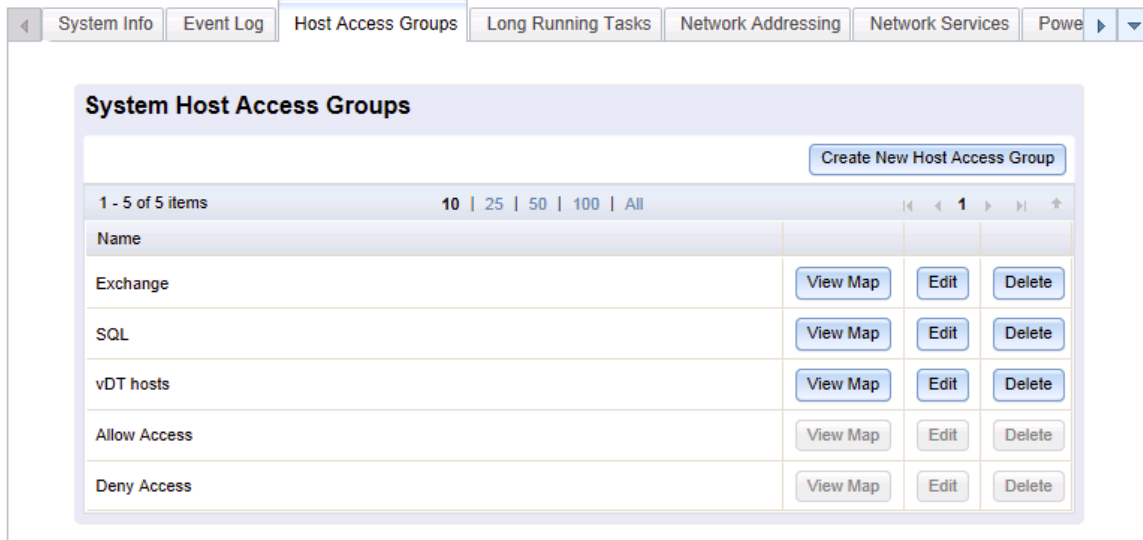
System Info | Event Log | Host Access Groups | Long Running Tasks | Network Addressing | Network Services | Powe

System Host Access Groups

Create New Host Access Group

1 - 5 of 5 items 10 | 25 | 50 | 100 | All 1

| Name | | | |
|---|---|---|---|
| Exchange | View Map | Edit | Delete |
| SQL | View Map | Edit | Delete |
| vDT hosts | View Map | Edit | Delete |
| Allow Access | View Map | Edit | Delete |
| Deny Access | View Map | Edit | Delete |